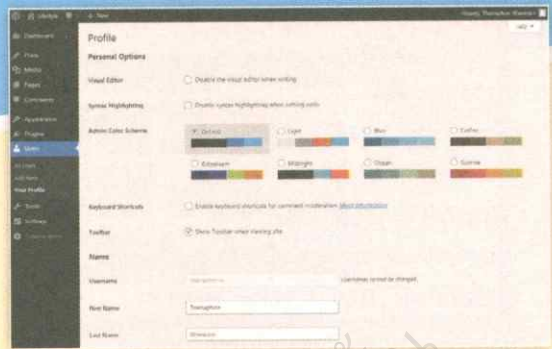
Lifestyle + New Howdy, Theingthon Winmoe

Dashboard
Posts
Media
Pages
Comments
Appearance
Plugins
Users
All Users
Add New
Your Profile
Tools
Settings
Collapse menu

Help

Profile

Personal Options

Visual Editor
Disable the visual editor when writing

Syntax Highlighting
Disable syntax highlighting when editing code

Admin Color Scheme
Default
Light
Blue
Coffee
Ectoplasm
Midnight
Ocean
Sunrise

Keyboard Shortcuts
Enable keyboard shortcuts for comment moderation. More information

Toolbar
Show Toolbar when viewing site

Name

Username
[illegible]
Usernames cannot be changed.

First Name
Theingthon

Last Name
Winmoe